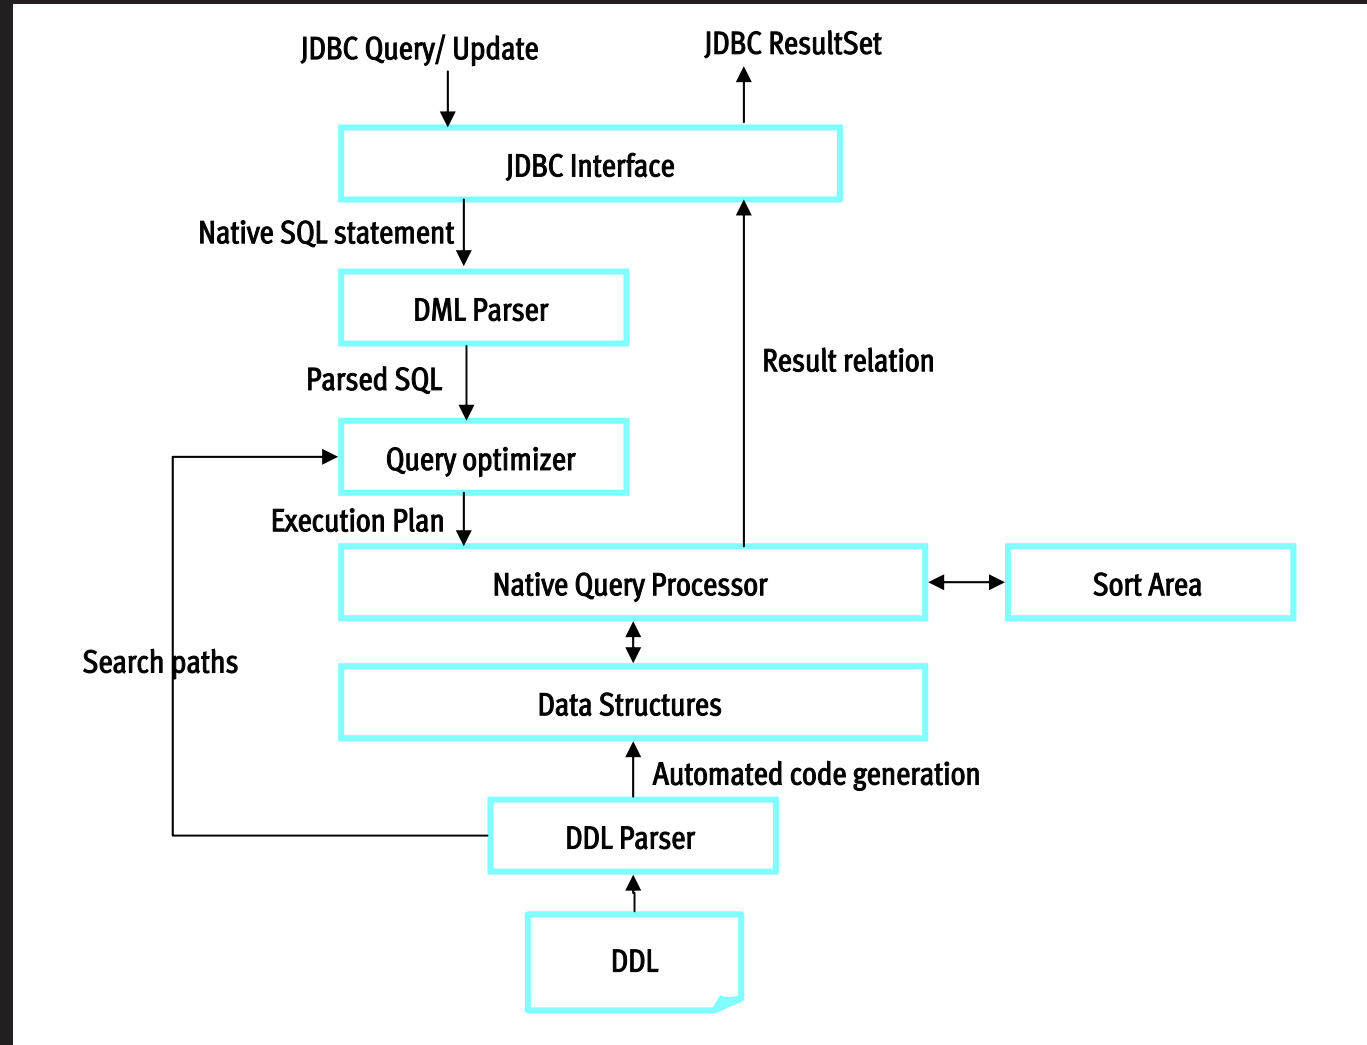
JDBC Query/ Update

JDBC ResultSet

JDBC Interface

Native SQL statement

DML Parser

Result relation

Parsed SQL

Query optimizer

Execution Plan

Native Query Processor

Sort Area

Search paths

Data Structures

Automated code generation

DDL Parser

DDL